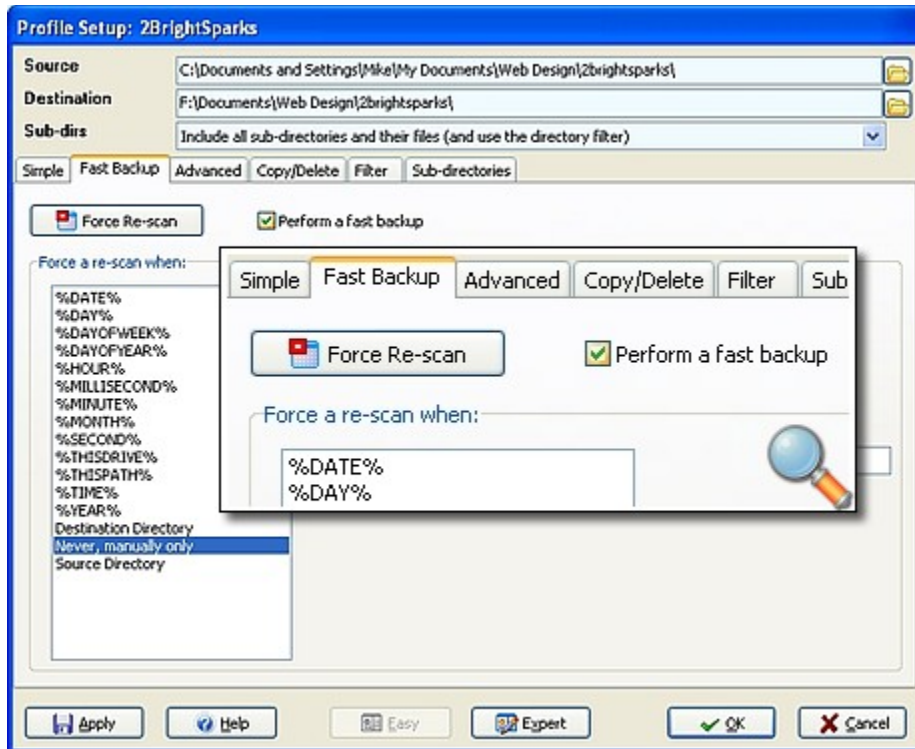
Profile Setup: 2BrightSparks

Source C:\Documents and Settings\Mike\My Documents\Web Design\2brightsparks\
Destination F:\Documents\Web Design\2brightsparks\
Sub-dirs Include all sub-directories and their files (and use the directory filter)

Simple | Fast Backup | Advanced | Copy/Delete | Filter | Sub-directories

Force Re-scan
Perform a fast backup

Force a re-scan when:
%DATE%
%DAY%
%DAYOFWEEK%
%DAYOFYEAR%
%HOUR%
%MILLISECOND%
%MINUTE%
%MONTH%
%SECOND%
%THISDRIVE%
%THISPATH%
%TIME%
%YEAR%
Destination Directory
Never, manually only
Source Directory

Simple | Fast Backup | Advanced | Copy/Delete | Filter | Sub

Force Re-scan
Perform a fast backup

Force a re-scan when:
%DATE%
%DAY%

Apply | Help | Easy | Expert | OK | Cancel